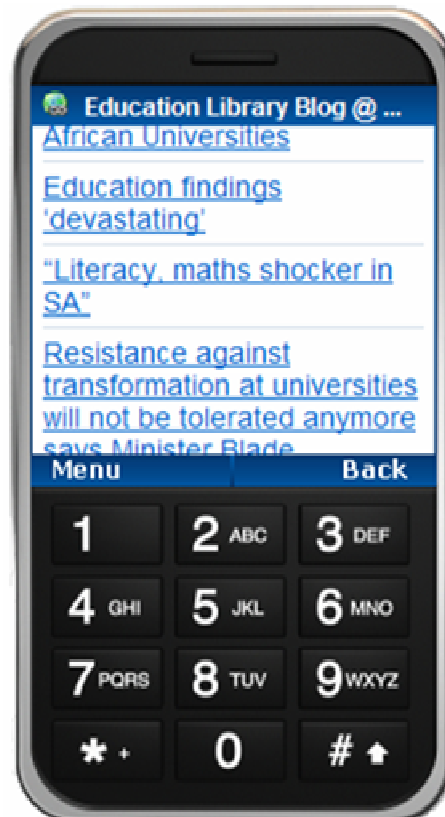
Education Library Blog @ ...

African Universities

Education findings 'devastating'

"Literacy, maths shocker in SA"

Resistance against transformation at universities will not be tolerated anymore says Minister Blade

Menu

Back

1

2 ABC

3 DEF

4 GHI

5 JKL

6 MNO

7 PQRS

8 TUV

9 WXYZ

* +

0

#